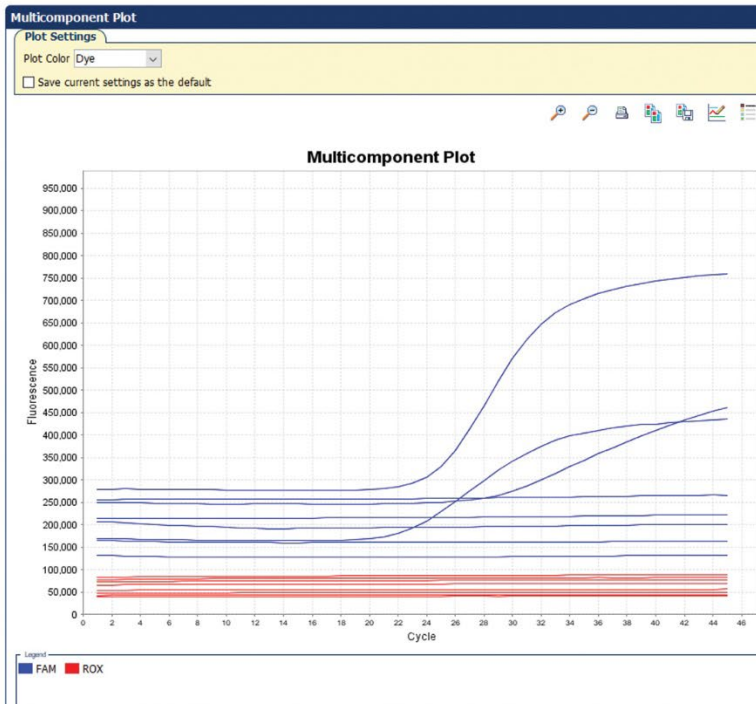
Multicomponent Plot

Plot Settings

Plot Color Dye

Save current settings as the default

Multicomponent Plot

950,000
900,000
850,000
800,000
750,000
700,000
650,000
600,000
550,000
500,000
450,000
400,000
350,000
300,000
250,000
200,000
150,000
100,000
50,000
0

Fluorescence

0 2 4 6 8 10 12 14 16 18 20 22 24 26 28 30 32 34 36 38 40 42 44 46

Cycle

Legend

FAM ROX